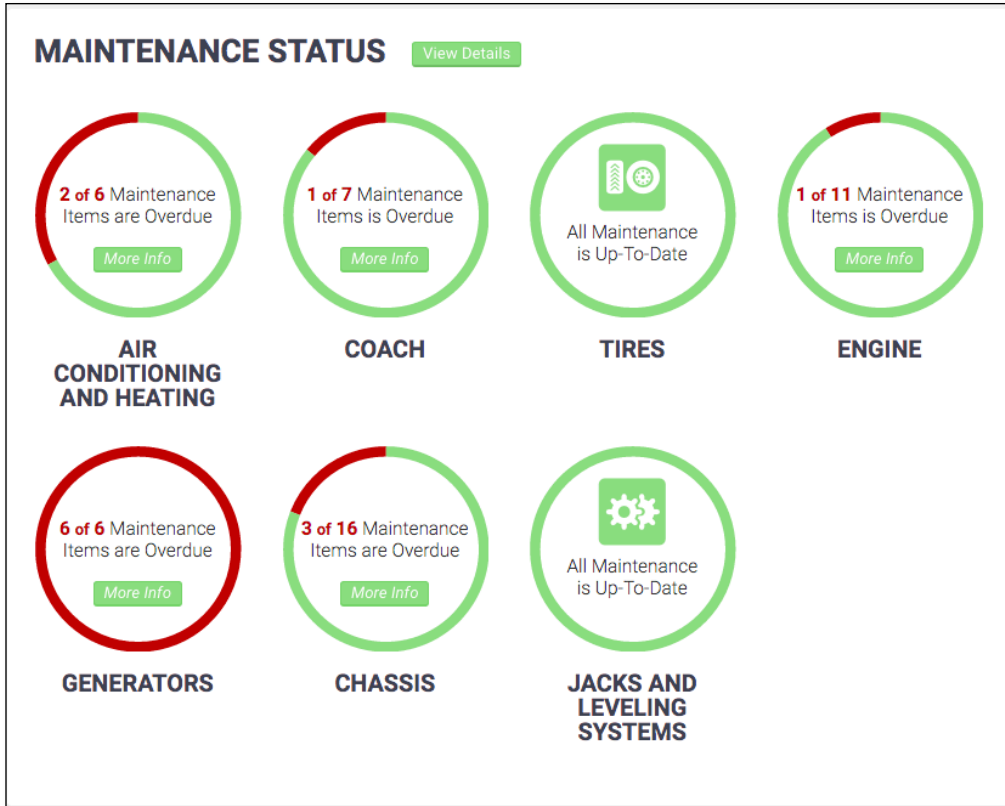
MAINTENANCE STATUS View Details

2 of 6 Maintenance Items are Overdue
More Info
AIR CONDITIONING AND HEATING

1 of 7 Maintenance Items is Overdue
More Info
COACH

All Maintenance is Up-To-Date
TIRES

1 of 11 Maintenance Items is Overdue
More Info
ENGINE

6 of 6 Maintenance Items are Overdue
More Info
GENERATORS

3 of 16 Maintenance Items are Overdue
More Info
CHASSIS

All Maintenance is Up-To-Date
JACKS AND LEVELING SYSTEMS